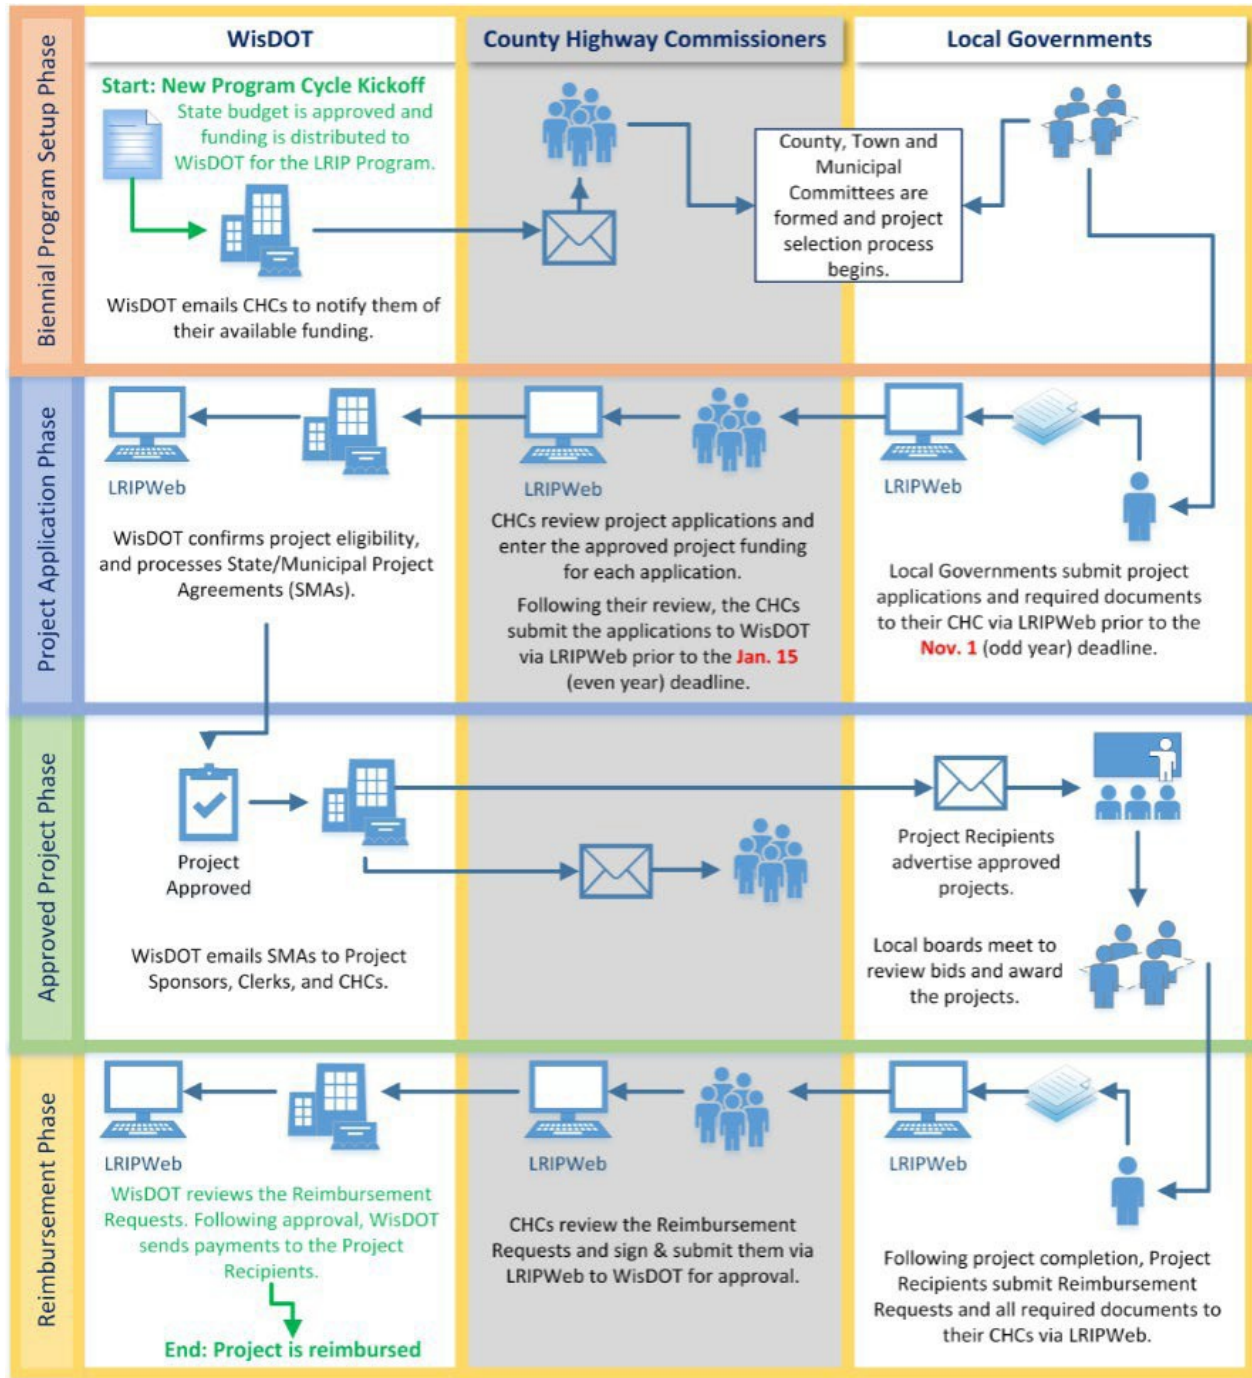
Biennial Program Setup Phase

WisDOT

County Highway Commissioners

Local Governments

Start: New Program Cycle Kickoff

State budget is approved and funding is distributed to WisDOT for the LRIP Program.

WisDOT emails CHCs to notify them of their available funding.

County, Town and Municipal Committees are formed and project selection process begins.

Project Application Phase

LRIPWeb

WisDOT confirms project eligibility, and processes State/Municipal Project Agreements (SMAs).

LRIPWeb

CHCs review project applications and enter the approved project funding for each application.

Following their review, the CHCs submit the applications to WisDOT via LRIPWeb prior to the Jan. 15 (even year) deadline.

LRIPWeb

Local Governments submit project applications and required documents to their CHC via LRIPWeb prior to the Nov. 1 (odd year) deadline.

Approved Project Phase

Project Approved

WisDOT emails SMAs to Project Sponsors, Clerks, and CHCs.

Project Recipients advertise approved projects.

Local boards meet to review bids and award the projects.

Reimbursement Phase

LRIPWeb

WisDOT reviews the Reimbursement Requests. Following approval, WisDOT sends payments to the Project Recipients.

End: Project is reimbursed

LRIPWeb

CHCs review the Reimbursement Requests and sign & submit them via LRIPWeb to WisDOT for approval.

LRIPWeb

Following project completion, Project Recipients submit Reimbursement Requests and all required documents to their CHCs via LRIPWeb.